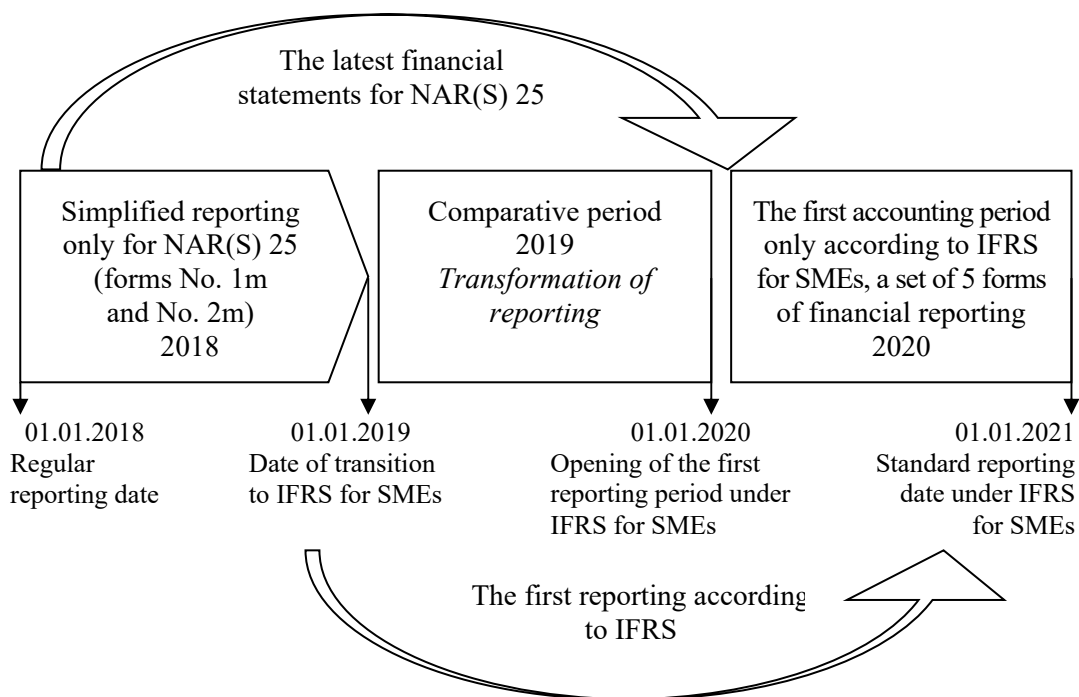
The latest financial statements for NAR(S) 25

Simplified reporting only for NAR(S) 25 (forms No. 1m and No. 2m) 2018

Comparative period 2019 *Transformation of reporting*

The first accounting period only according to IFRS for SMEs, a set of 5 forms of financial reporting 2020

01.01.2018 Regular reporting date

01.01.2019 Date of transition to IFRS for SMEs

01.01.2020 Opening of the first reporting period under IFRS for SMEs

01.01.2021 Standard reporting date under IFRS for SMEs

The first reporting according to IFRS